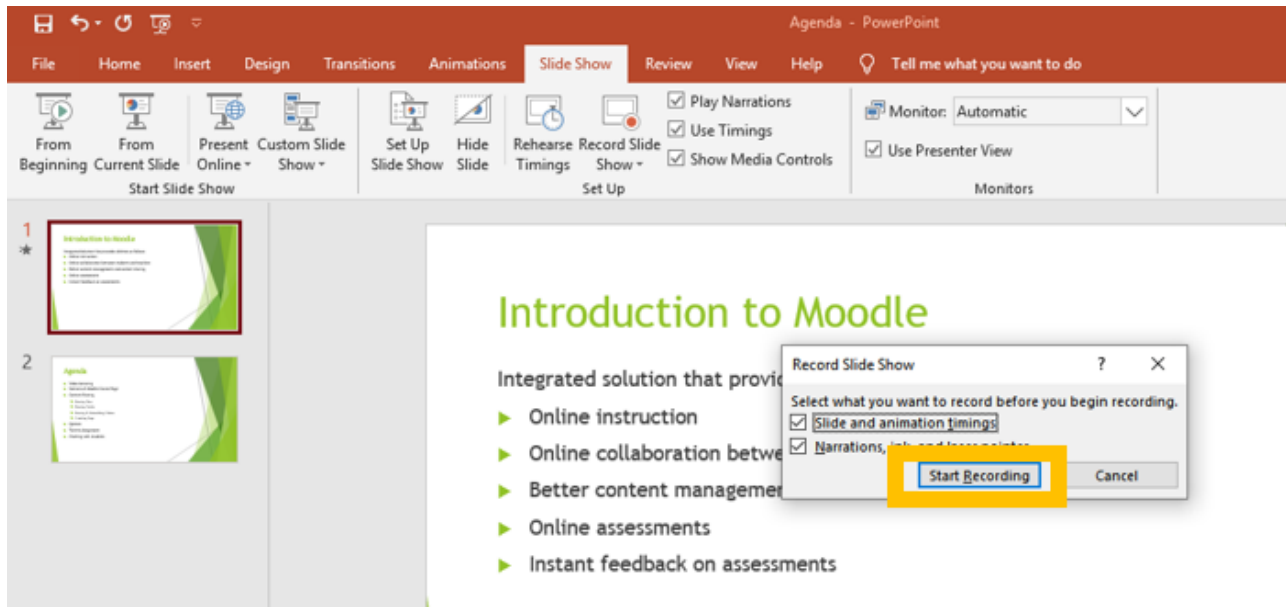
Agenda - PowerPoint

File Home Insert Design Transitions Animations Slide Show Review View Help Tell me what you want to do

From Beginning
From Current Slide
Present Online
Custom Slide Show
Start Slide Show

Set Up Slide Show
Hide Slide
Rehearse Timings
Record Slide Show
Play Narrations
Use Timings
Show Media Controls
Set Up

Monitor: Automatic
Use Presenter View
Monitors

1

Introduction to Moodle

2

Agenda

Introduction to Moodle

Integrated solution that provi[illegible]

Online instruction

Online collaboration betwe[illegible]

Better content managemen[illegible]

Online assessments

Instant feedback on assessments

Record Slide Show ? ×

Select what you want to record before you begin recording.

Slide and animation timings

Narrations, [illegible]

Start Recording

Cancel